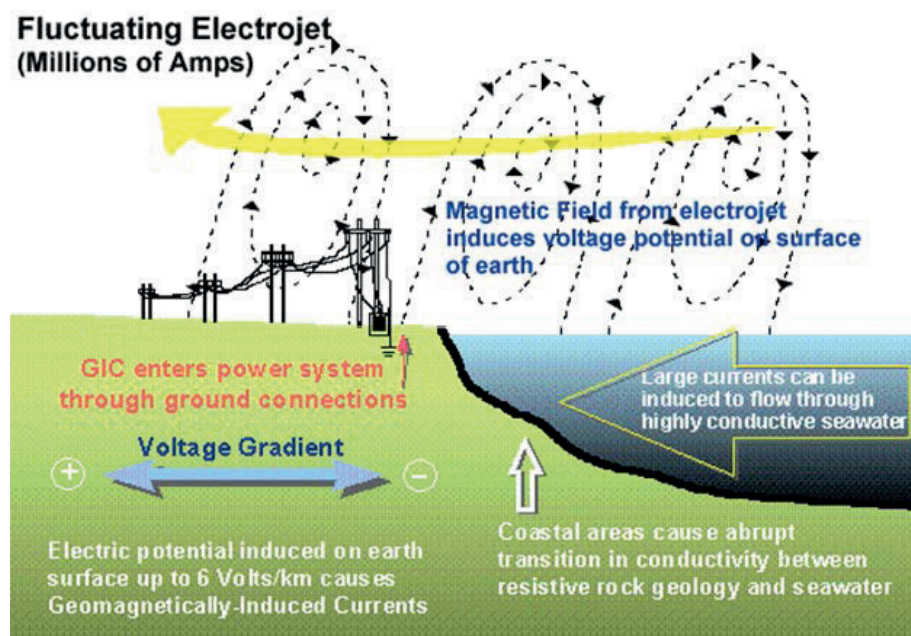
Fluctuating Electrojet
(Millions of Amps)

Magnetic Field from electrojet induces voltage potential on surface of earth

GIC enters power system through ground connections

Large currents can be induced to flow through highly conductive seawater

Voltage Gradient

+

−

Electric potential induced on earth surface up to 6 Volts/km causes Geomagnetically-Induced Currents

Coastal areas cause abrupt transition in conductivity between resistive rock geology and seawater